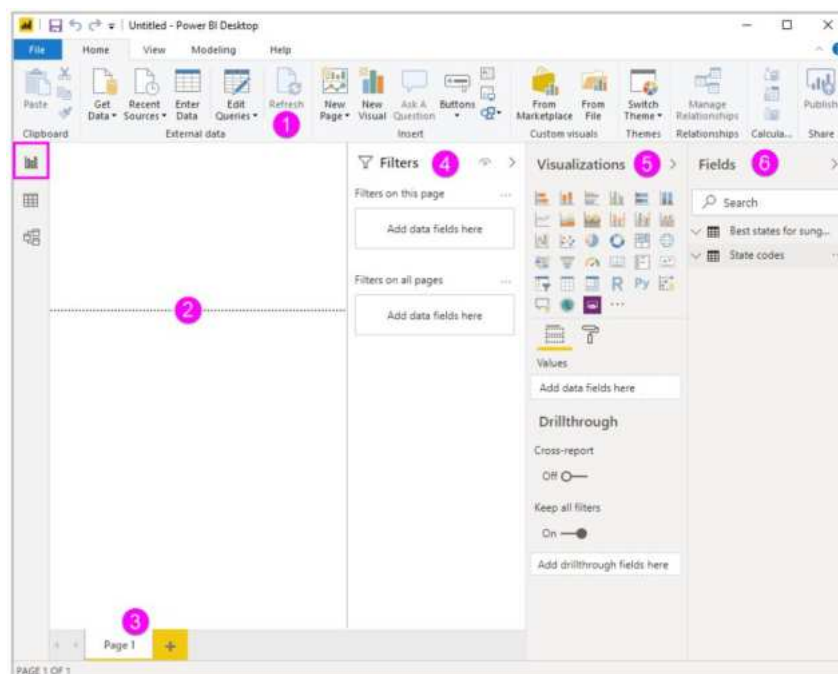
Untitled - Power BI Desktop

File Home View Modeling Help

Paste
Clipboard

Get Data
Recent Sources
Enter Data
Edit Queries
Refresh
External data

1

New Page
New Visual
Ask A Question
Buttons
Insert

From Marketplace
From File
Custom visuals

Switch Theme
Themes

Manage Relationships
Relationships

Calcula...

Publish
Share

2

Filters 4

Filters on this page

Add data fields here

Filters on all pages

Add data fields here

Visualizations 5

R Py

Values

Add data fields here

Drillthrough

Cross-report

Off

Keep all filters

On

Add drillthrough fields here

Fields 6

Search

Best states for sung...

State codes

3

Page 1

PAGE 1 OF 1